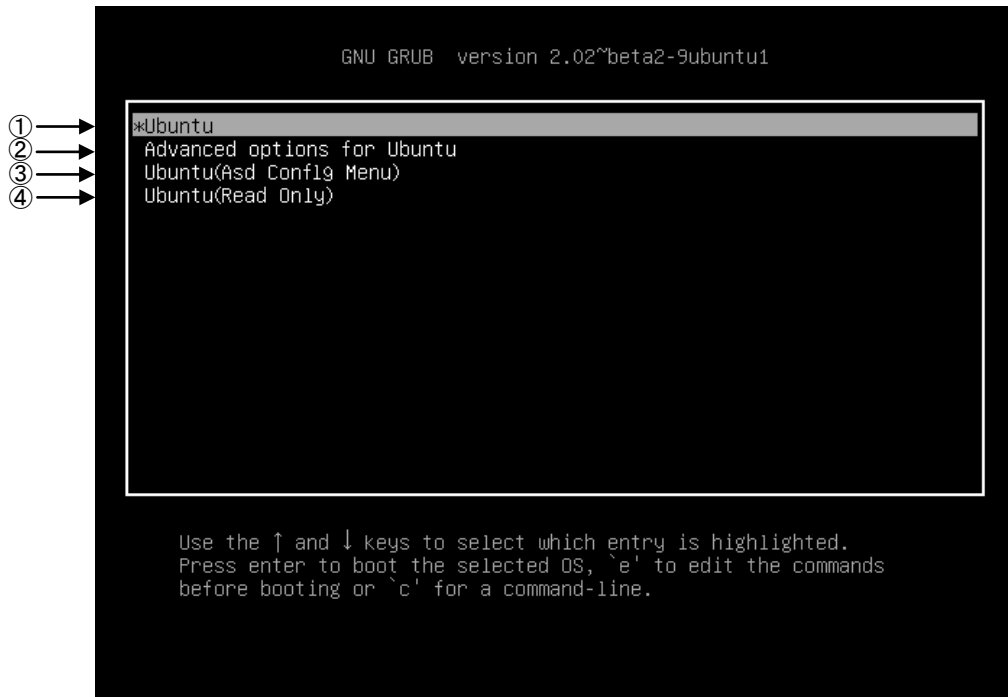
GNU GRUB version 2.02~beta2-9ubuntu1

①
②
③
④

*Ubuntu
Advanced options for Ubuntu
Ubuntu(Asd Config Menu)
Ubuntu(Read Only)

Use the ↑ and ↓ keys to select which entry is highlighted.
Press enter to boot the selected OS, `e' to edit the commands before booting or `c' for a command-line.